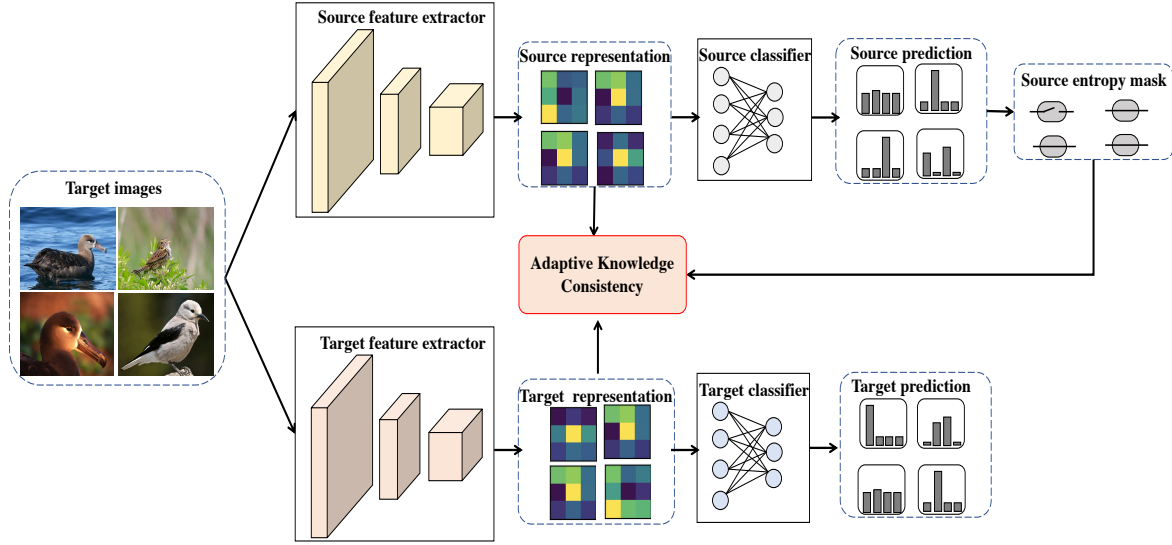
Target images

Source feature extractor

Source representation

Source classifier

Source prediction

Source entropy mask

Adaptive Knowledge Consistency

Target feature extractor

Target representation

Target classifier

Target prediction